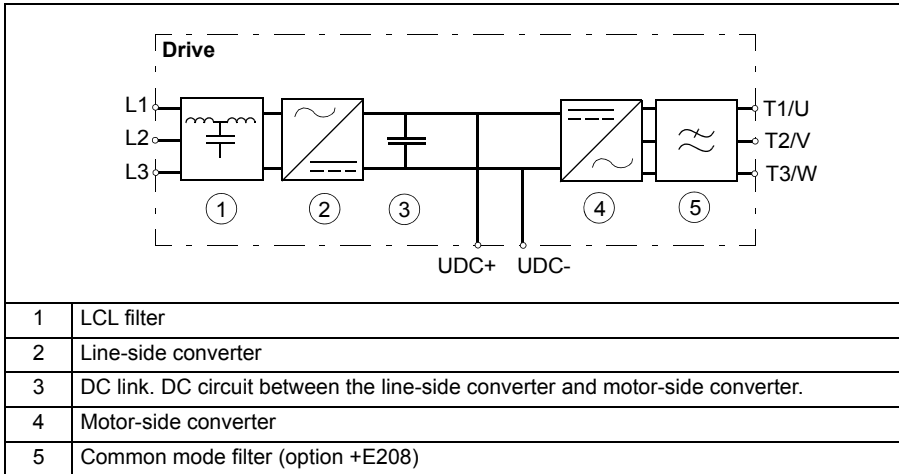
Drive

L1
L2
L3

1 2 3 4 5

T1/U
T2/V
T3/W

UDC+ UDC-

| 1 | LCL filter |
|---|---|
| 2 | Line-side converter |
| 3 | DC link. DC circuit between the line-side converter and motor-side converter. |
| 4 | Motor-side converter |
| 5 | Common mode filter (option +E208) |